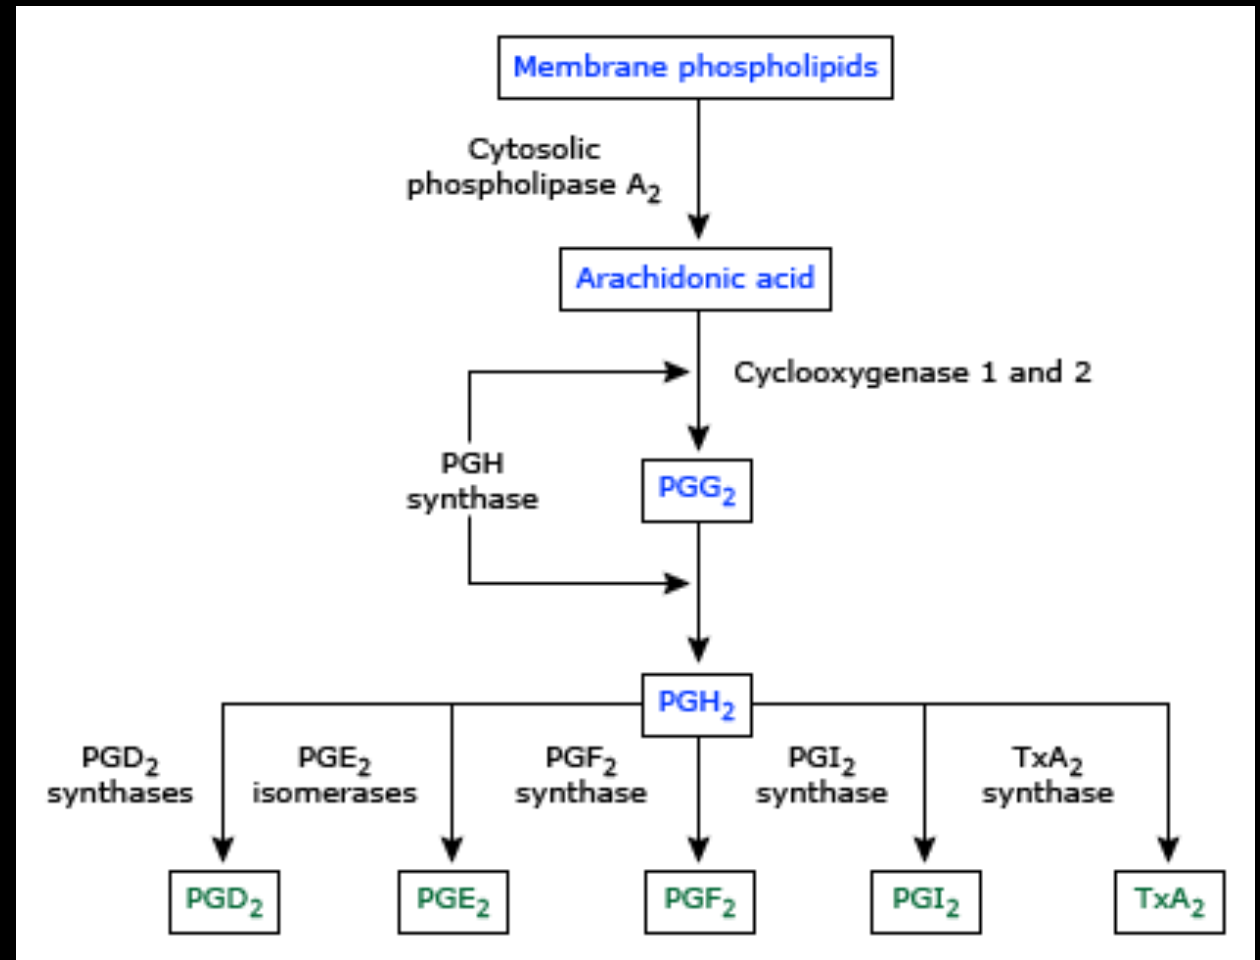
Membrane phospholipids

Cytosolic phospholipase $A_2$

Arachidonic acid

Cyclooxygenase 1 and 2

PGH synthase

$PGG_2$

$PGH_2$

$PGD_2$ synthases

$PGE_2$ isomerases

$PGF_2$ synthase

$PGI_2$ synthase

$TxA_2$ synthase

$PGD_2$

$PGE_2$

$PGF_2$

$PGI_2$

$TxA_2$